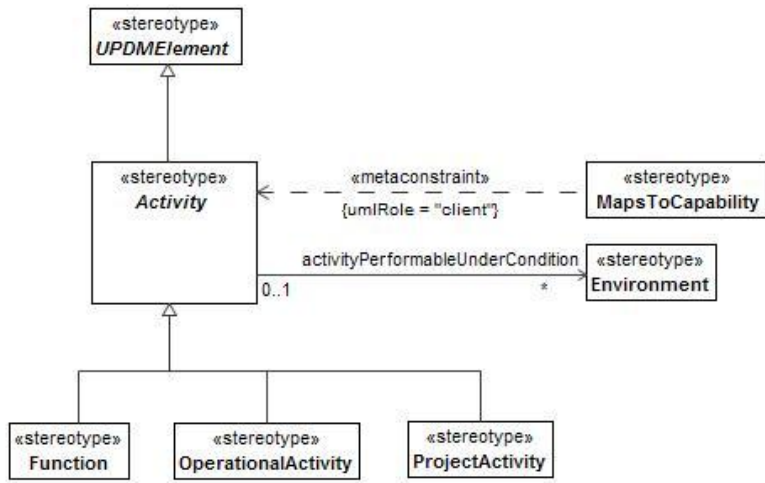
«stereotype»
UPDMElement

«stereotype»
Activity

«metaconstraint»
{umlRole = "client"}

«stereotype»
MapsToCapability

activityPerformableUnderCondition
0..1
*

«stereotype»
Environment

«stereotype»
Function

«stereotype»
OperationalActivity

«stereotype»
ProjectActivity